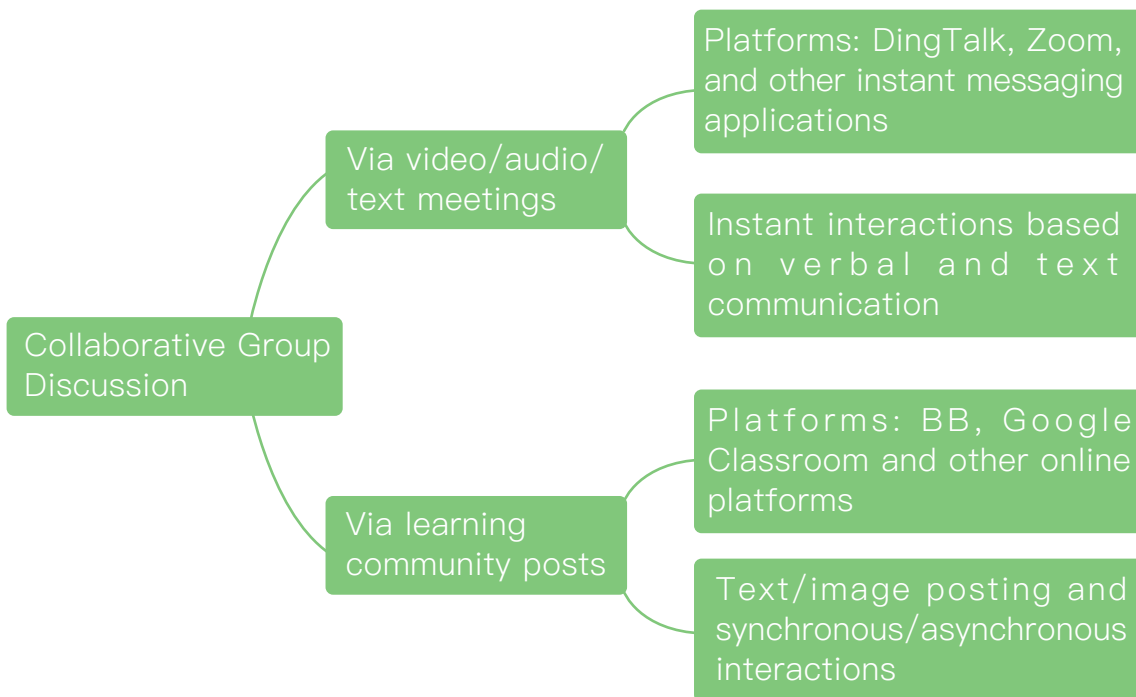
Collaborative Group Discussion

Via video/audio/ text meetings

Platforms: DingTalk, Zoom, and other instant messaging applications

Instant interactions based on verbal and text communication

Via learning community posts

Platforms: BB, Google Classroom and other online platforms

Text/image posting and synchronous/asynchronous interactions